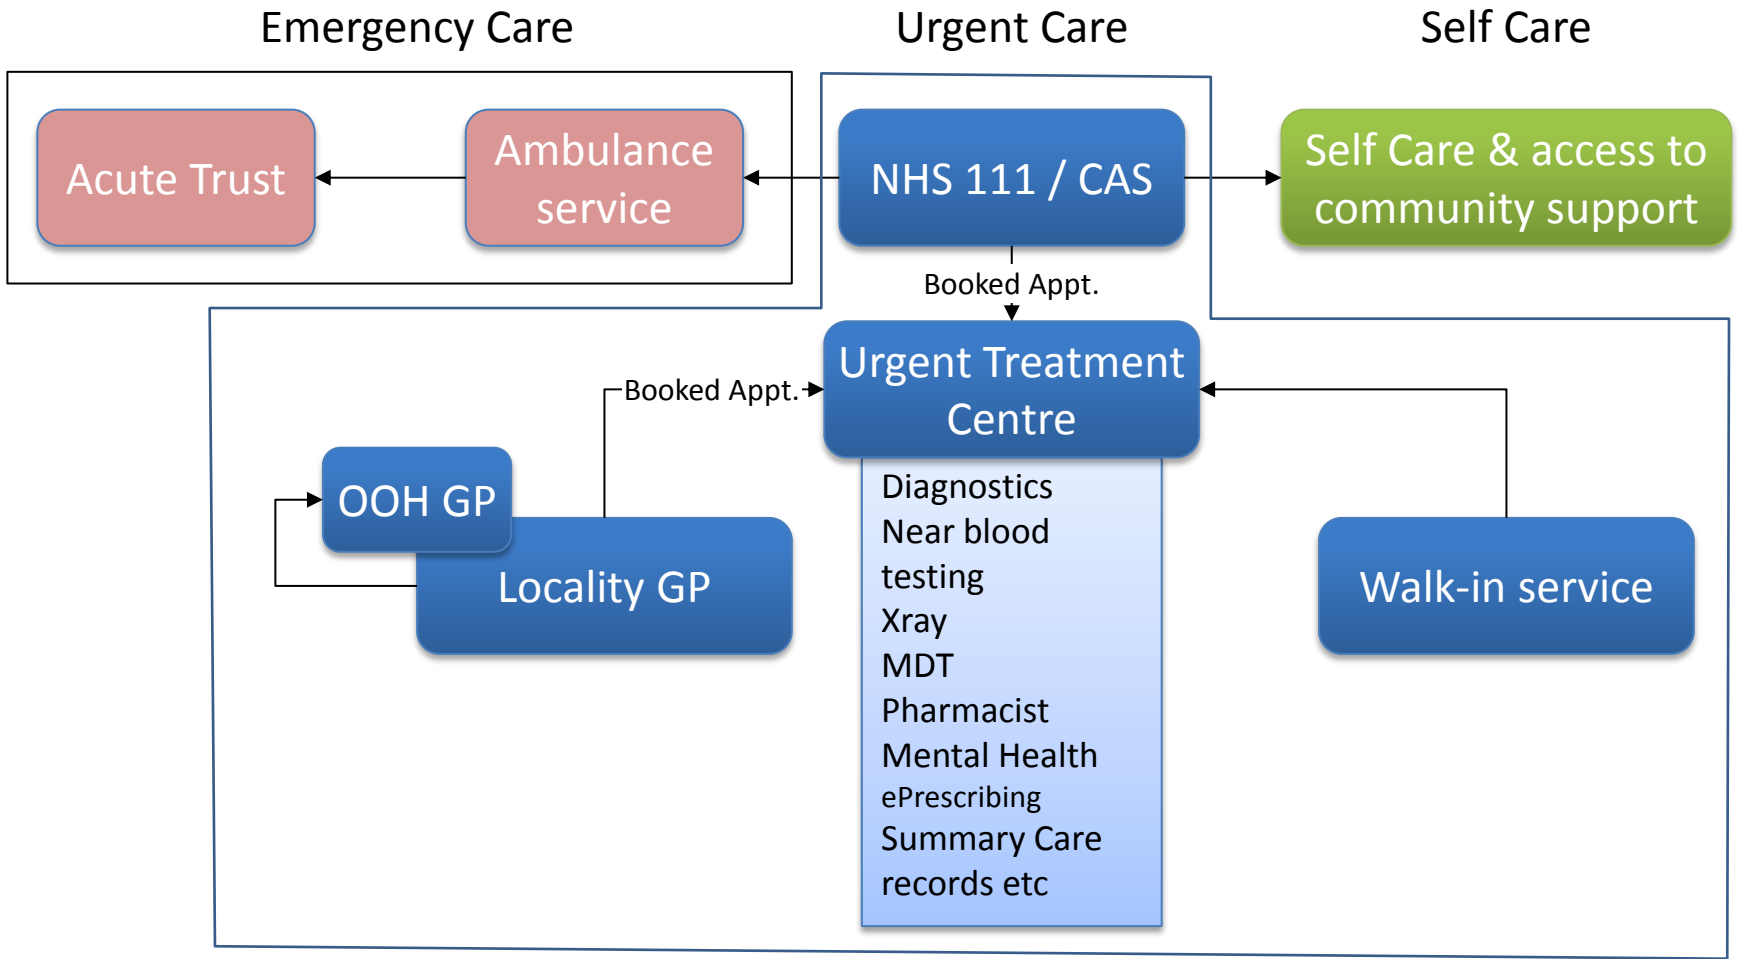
Emergency Care

Urgent Care

Self Care

Acute Trust

Ambulance service

NHS 111 / CAS

Self Care & access to community support

Booked Appt.

Urgent Treatment Centre

Booked Appt.

OOH GP

Locality GP

Diagnostics
Near blood testing
Xray
MDT
Pharmacist
Mental Health
ePrescribing
Summary Care records etc

Walk-in service